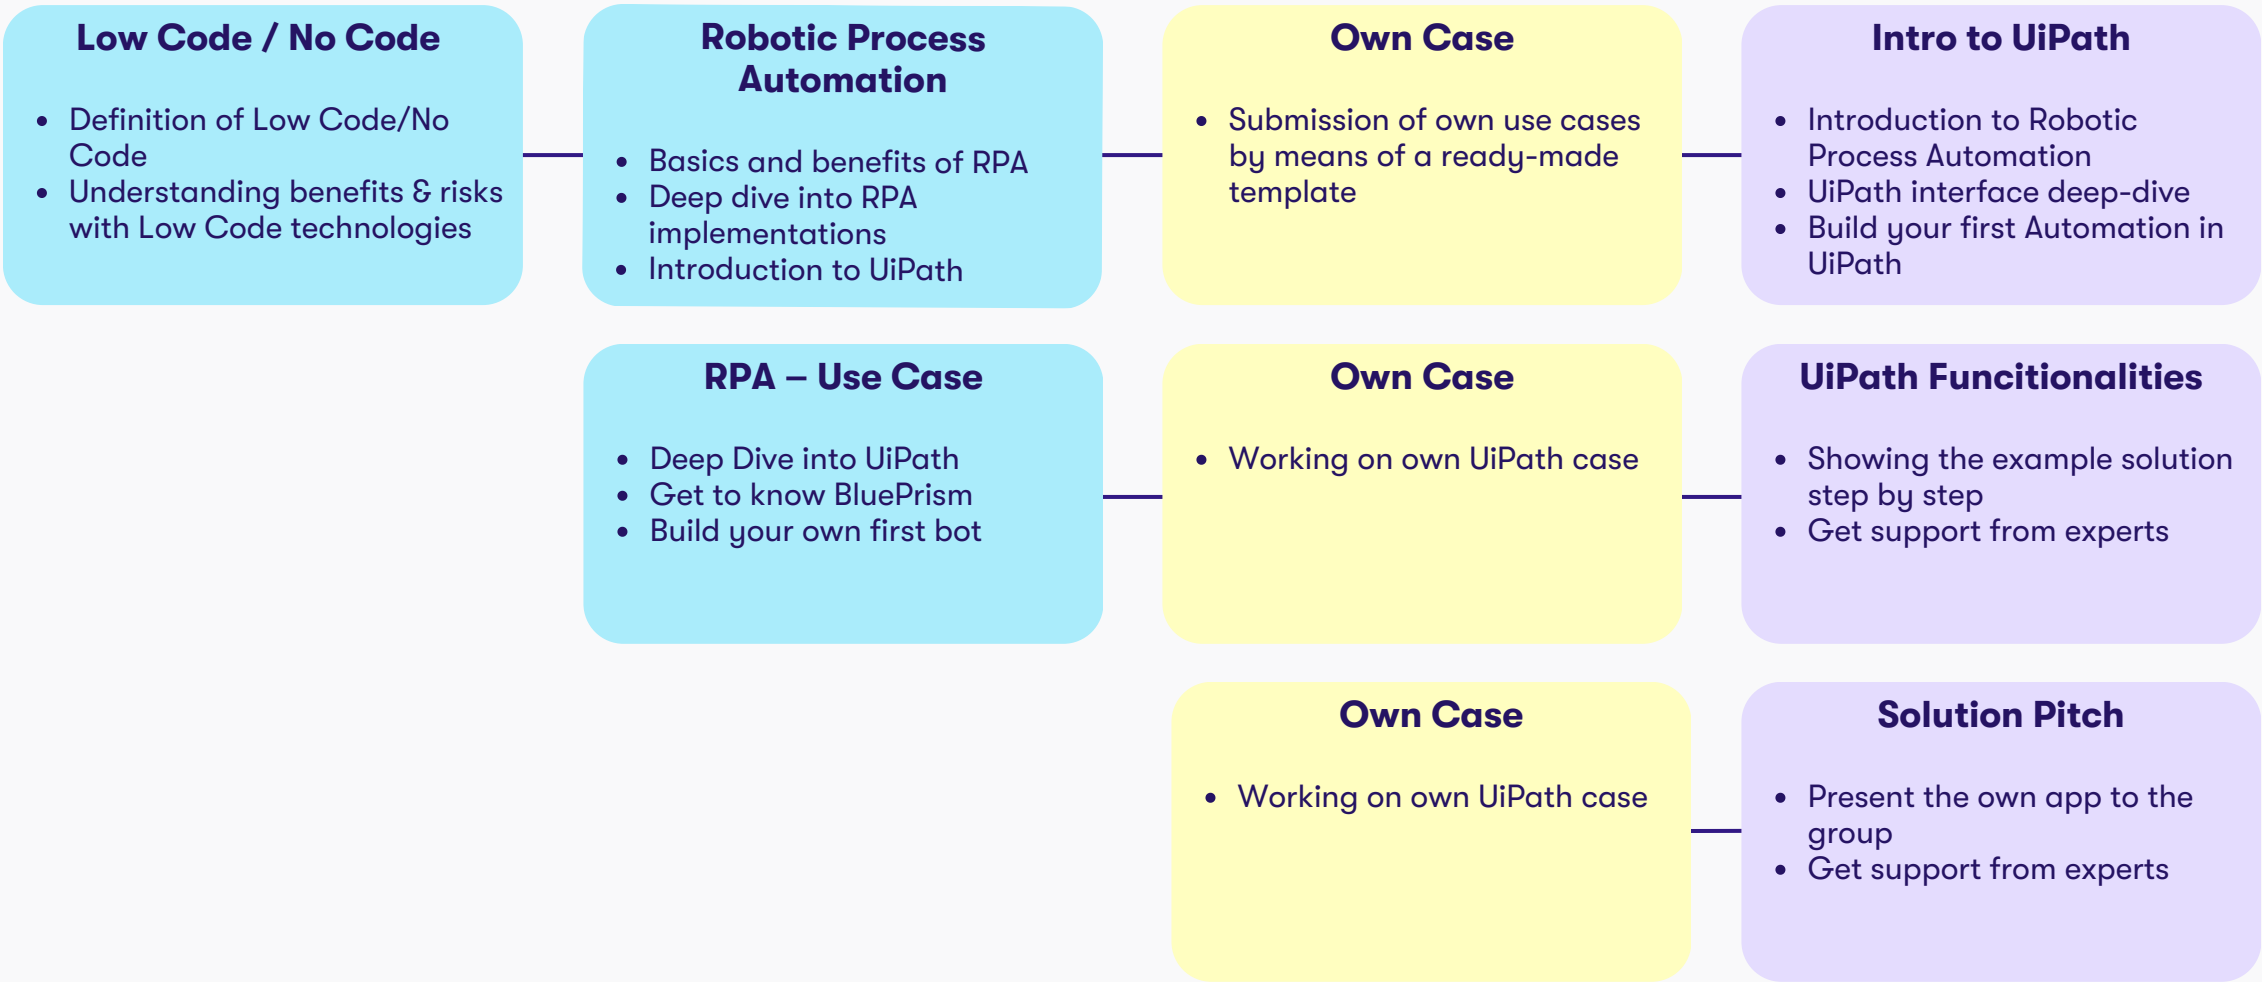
**Low Code / No Code**

- Definition of Low Code/No Code
- Understanding benefits & risks with Low Code technologies

**Robotic Process Automation**

- Basics and benefits of RPA
- Deep dive into RPA implementations
- Introduction to UiPath

**Own Case**

- Submission of own use cases by means of a ready-made template

**Intro to UiPath**

- Introduction to Robotic Process Automation
- UiPath interface deep-dive
- Build your first Automation in UiPath

**RPA – Use Case**

- Deep Dive into UiPath
- Get to know BluePrism
- Build your own first bot

**Own Case**

- Working on own UiPath case

**UiPath Funcitionalities**

- Showing the example solution step by step
- Get support from experts

**Own Case**

- Working on own UiPath case

**Solution Pitch**

- Present the own app to the group
- Get support from experts